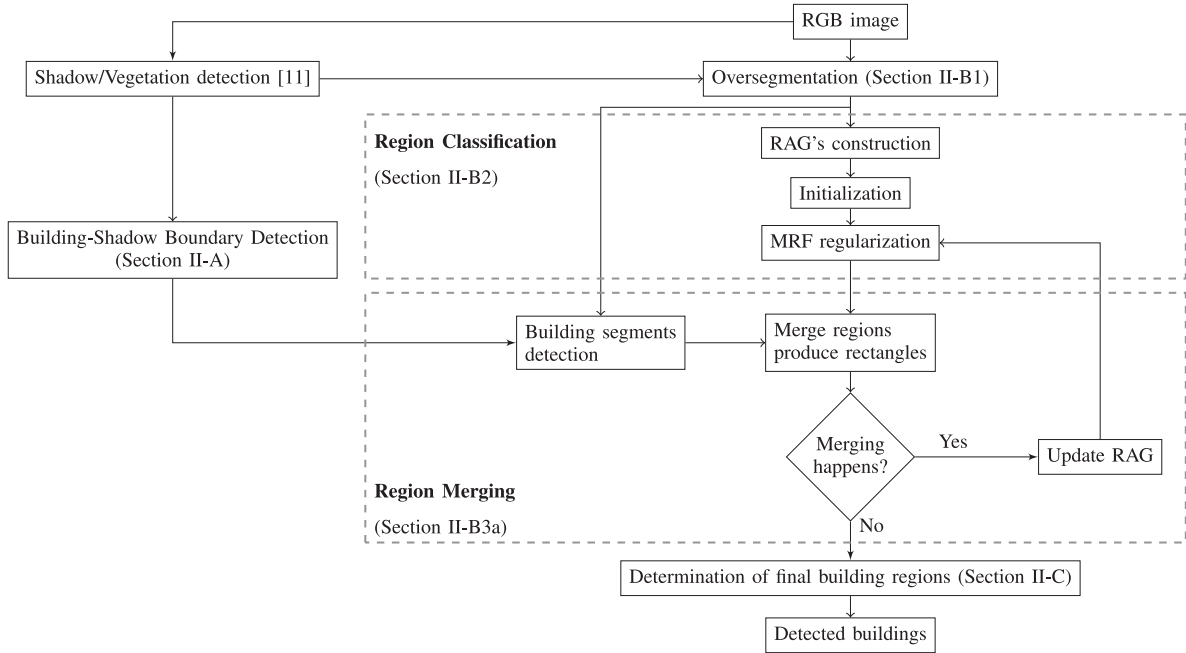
RGB image

Shadow/Vegetation detection [11]

Oversegmentation (Section II-B1)

Region Classification

(Section II-B2)

RAG's construction

Initialization

MRF regularization

Building-Shadow Boundary Detection (Section II-A)

Building segments detection

Merge regions produce rectangles

Merging happens?

Yes

Update RAG

Region Merging

(Section II-B3a)

No

Determination of final building regions (Section II-C)

Detected buildings